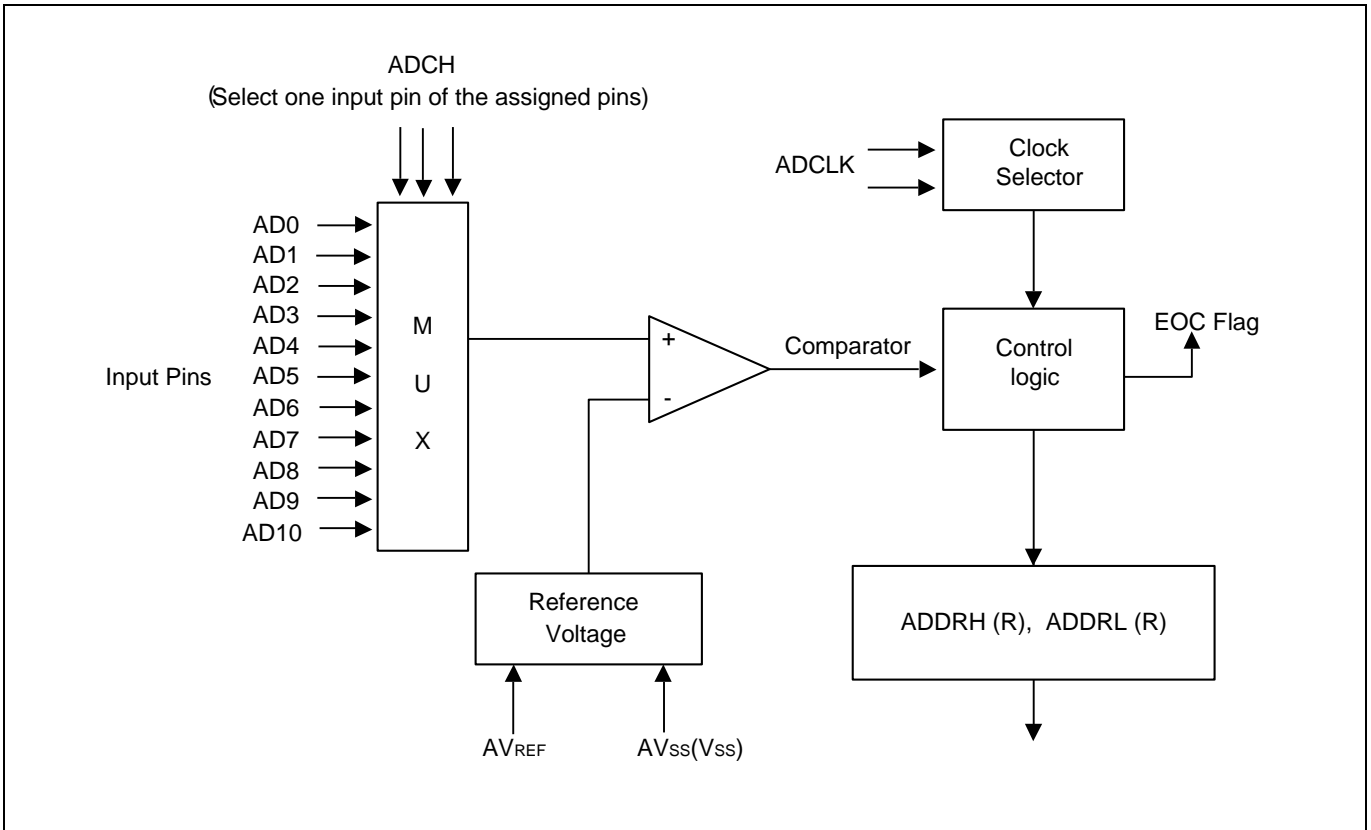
ADCH
(Select one input pin of the assigned pins)

ADCLK

Clock Selector

AD0
AD1
AD2
AD3
AD4
AD5
AD6
AD7
AD8
AD9
AD10

Input Pins

M
U
X

+
-

Comparator

Control logic

EOC Flag

Reference Voltage

$AV_{REF}$

$AV_{SS}(V_{SS})$

ADDRH (R), ADDRL (R)